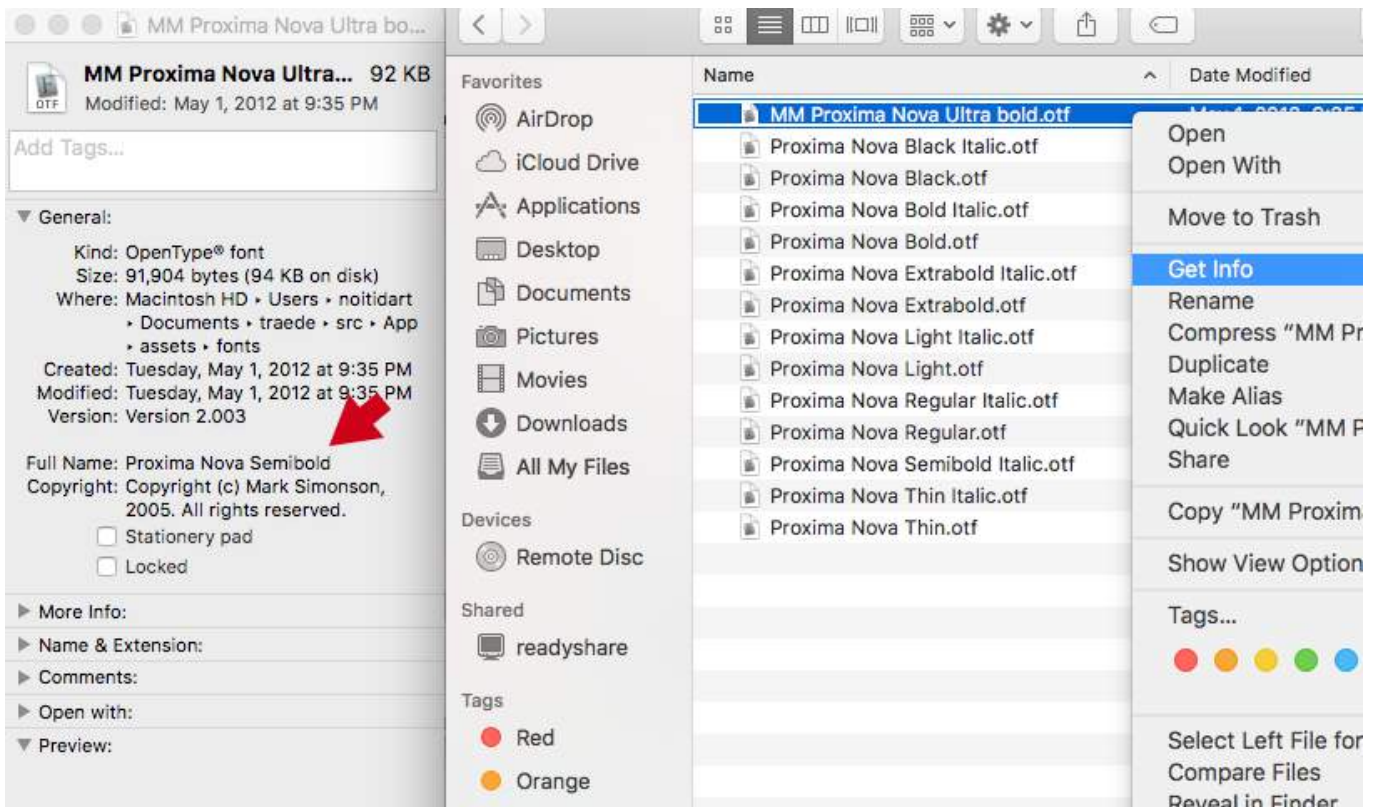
MM Proxima Nova Ultra bo...

MM Proxima Nova Ultra... 92 KB
Modified: May 1, 2012 at 9:35 PM

Add Tags...

▼ General:

Kind: OpenType® font
Size: 91,904 bytes (94 KB on disk)
Where: Macintosh HD ▸ Users ▸ noitidart ▸ Documents ▸ traede ▸ src ▸ App ▸ assets ▸ fonts
Created: Tuesday, May 1, 2012 at 9:35 PM
Modified: Tuesday, May 1, 2012 at 9:35 PM
Version: Version 2.003

Full Name: Proxima Nova Semibold
Copyright: Copyright (c) Mark Simonson, 2005. All rights reserved.
Stationery pad
Locked

▶ More Info:
▶ Name & Extension:
▶ Comments:
▶ Open with:
▼ Preview:

Favorites
AirDrop
iCloud Drive
Applications
Desktop
Documents
Pictures
Movies
Downloads
All My Files
Devices
Remote Disc
Shared
readyshare
Tags
Red
Orange

| Name | Date Modified |
|---|---|
| MM Proxima Nova Ultra bold.otf | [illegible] |
| Proxima Nova Black Italic.otf | |
| Proxima Nova Black.otf | |
| Proxima Nova Bold Italic.otf | |
| Proxima Nova Bold.otf | |
| Proxima Nova Extrabold Italic.otf | |
| Proxima Nova Extrabold.otf | |
| Proxima Nova Light Italic.otf | |
| Proxima Nova Light.otf | |
| Proxima Nova Regular Italic.otf | |
| Proxima Nova Regular.otf | |
| Proxima Nova Semibold Italic.otf | |
| Proxima Nova Thin Italic.otf | |
| Proxima Nova Thin.otf | |

Open
Open With
Move to Trash
Get Info
Rename
Compress "MM Pr
Duplicate
Make Alias
Quick Look "MM P
Share
Copy "MM Proxim
Show View Option
Tags...
Select Left File for
Compare Files
Reveal in Finder